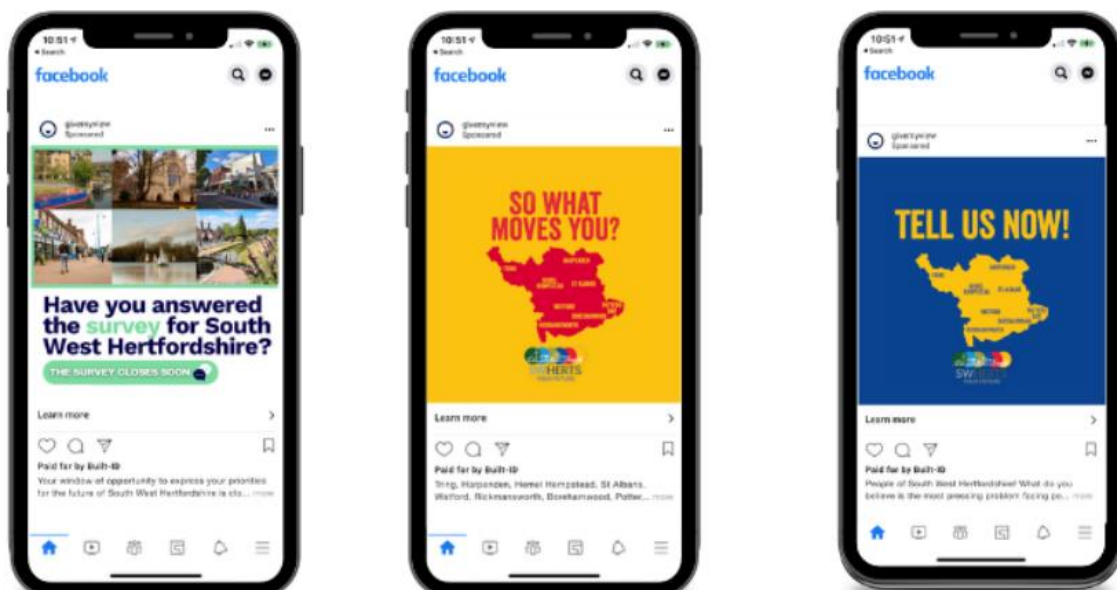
10:51
Search
facebook
givemyview
Sponsored
Have you answered the survey for South West Hertfordshire?
THE SURVEY CLOSES SOON
Learn more
Paid for by Built-ID
Your window of opportunity to express your priorities for the future of South West Hertfordshire is clo... more

10:51
Search
facebook
givemyview
Sponsored
SO WHAT MOVES YOU?
TRING
HARPENDEN
HEMEL HEMPSTEAD
ST ALBANS
WATFORD
BOREHAMWOOD
POTTERS BAR
RICKMANSWORTH
SW HERTS
Learn more
Paid for by Built-ID
Tring, Harpenden, Hemel Hempstead, St Albans, Watford, Rickmansworth, Borehamwood, Potter... more

10:51
Search
facebook
givemyview
Sponsored
TELL US NOW!
TRING
HARPENDEN
HEMEL HEMPSTEAD
ST ALBANS
WATFORD
BOREHAMWOOD
POTTERS BAR
RICKMANSWORTH
SW HERTS
Learn more
Paid for by Built-ID
People of South West Hertfordshire! What do you believe is the most pressing problem facing po... more